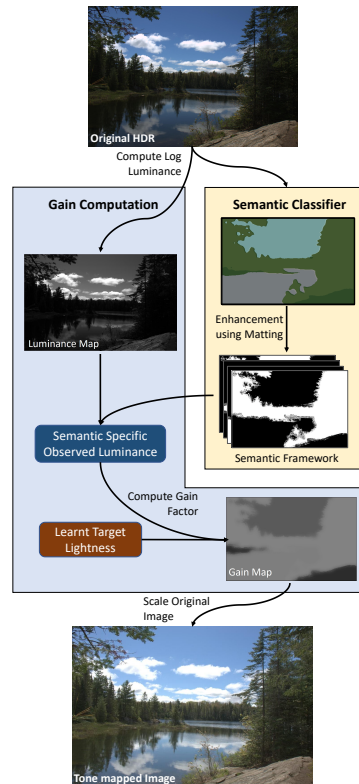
Original HDR

Compute Log Luminance

Gain Computation

Semantic Classifier

Luminance Map

Enhancement using Matting

Semantic Specific Observed Luminance

Semantic Framework

Compute Gain Factor

Learnt Target Lightness

Gain Map

Scale Original Image

Tone mapped Image